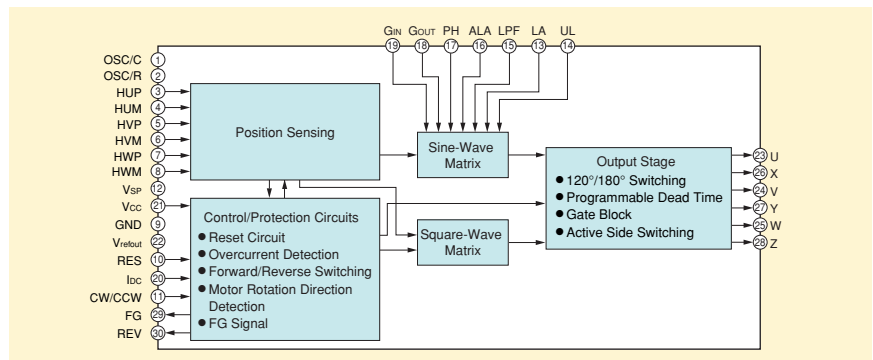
GIN 19
GOUT 18
PH 17
ALA 16
LPF 15
LA 13
UL 14

OSC/C 1
OSC/R 2
HUP 3
HUM 4
HVP 5
HVM 6
HWP 7
HWM 8
VSP 12
VCC 21
GND 9
Vrefout 22
RES 10
IDC 20
CW/CCW 11
FG 29
REV 30

Position Sensing

Sine-Wave Matrix

Control/Protection Circuits
● Reset Circuit
● Overcurrent Detection
● Forward/Reverse Switching
● Motor Rotation Direction Detection
● FG Signal

Square-Wave Matrix

Output Stage
● 120°/180° Switching
● Programmable Dead Time
● Gate Block
● Active Side Switching

23 U
26 X
24 V
27 Y
25 W
28 Z